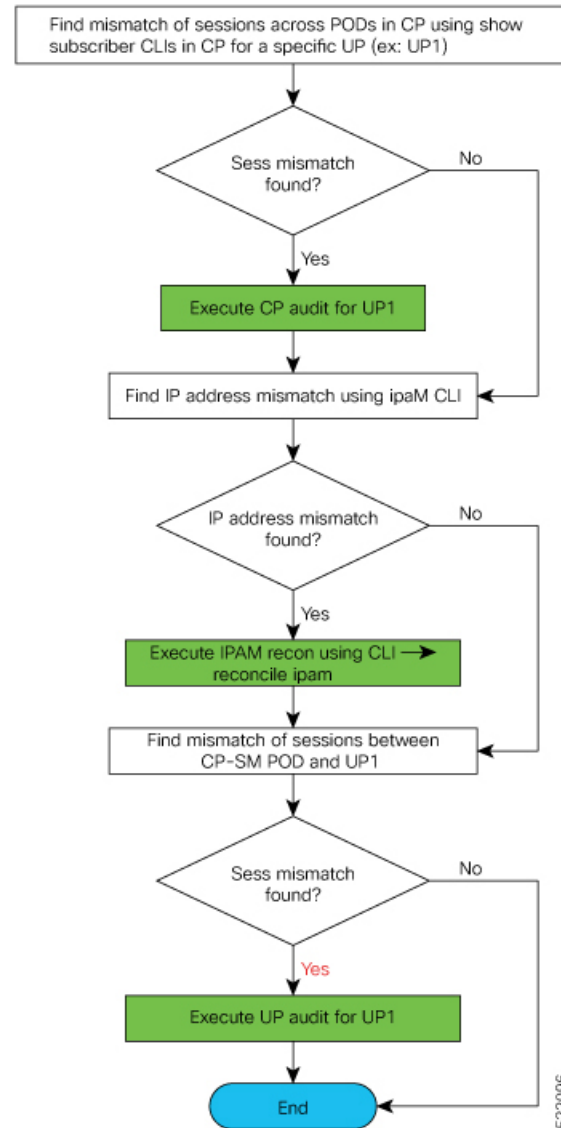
Find mismatch of sessions across PODs in CP using show subscriber CLIs in CP for a specific UP (ex: UP1)

Sess mismatch found?

No

Yes

Execute CP audit for UP1

Find IP address mismatch using ipaM CLI

IP address mismatch found?

No

Yes

Execute IPAM recon using CLI → reconcile ipam

Find mismatch of sessions between CP-SM POD and UP1

Sess mismatch found?

No

Yes

Execute UP audit for UP1

End

522005